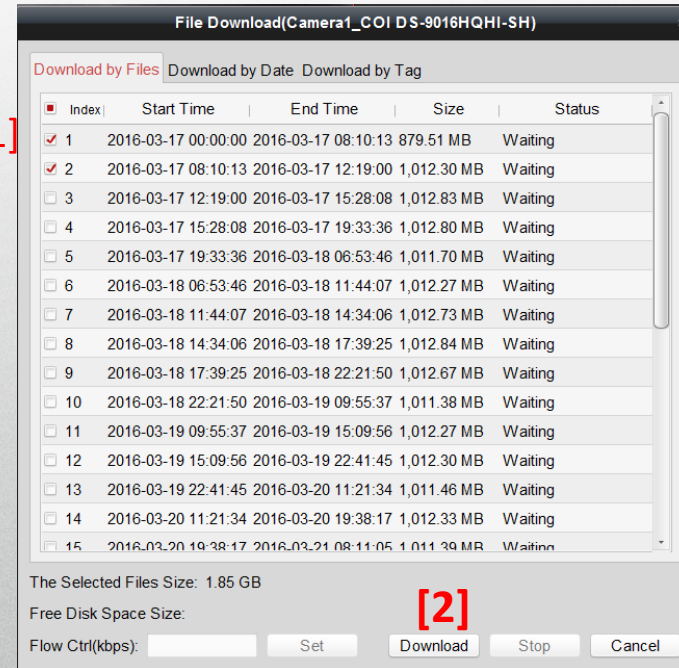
File Download(Camera1_COI DS-9016HQHI-SH)

Download by Files Download by Date Download by Tag

.]

| | Index | Start Time | End Time | Size | Status |
|---|---|---|---|---|---|
| ☑ | 1 | 2016-03-17 00:00:00 | 2016-03-17 08:10:13 | 879.51 MB | Waiting |
| ☑ | 2 | 2016-03-17 08:10:13 | 2016-03-17 12:19:00 | 1,012.30 MB | Waiting |
| ☐ | 3 | 2016-03-17 12:19:00 | 2016-03-17 15:28:08 | 1,012.83 MB | Waiting |
| ☐ | 4 | 2016-03-17 15:28:08 | 2016-03-17 19:33:36 | 1,012.80 MB | Waiting |
| ☐ | 5 | 2016-03-17 19:33:36 | 2016-03-18 06:53:46 | 1,011.70 MB | Waiting |
| ☐ | 6 | 2016-03-18 06:53:46 | 2016-03-18 11:44:07 | 1,012.27 MB | Waiting |
| ☐ | 7 | 2016-03-18 11:44:07 | 2016-03-18 14:34:06 | 1,012.73 MB | Waiting |
| ☐ | 8 | 2016-03-18 14:34:06 | 2016-03-18 17:39:25 | 1,012.84 MB | Waiting |
| ☐ | 9 | 2016-03-18 17:39:25 | 2016-03-18 22:21:50 | 1,012.67 MB | Waiting |
| ☐ | 10 | 2016-03-18 22:21:50 | 2016-03-19 09:55:37 | 1,011.38 MB | Waiting |
| ☐ | 11 | 2016-03-19 09:55:37 | 2016-03-19 15:09:56 | 1,012.27 MB | Waiting |
| ☐ | 12 | 2016-03-19 15:09:56 | 2016-03-19 22:41:45 | 1,012.30 MB | Waiting |
| ☐ | 13 | 2016-03-19 22:41:45 | 2016-03-20 11:21:34 | 1,011.46 MB | Waiting |
| ☐ | 14 | 2016-03-20 11:21:34 | 2016-03-20 19:38:17 | 1,012.33 MB | Waiting |
| ☐ | 15 | 2016-03-20 19:38:17 | 2016-03-21 08:11:05 | 1,011.39 MB | Waiting |

The Selected Files Size: 1.85 GB

Free Disk Space Size:

[2]

Flow Ctrl(kbps): Set Download Stop Cancel